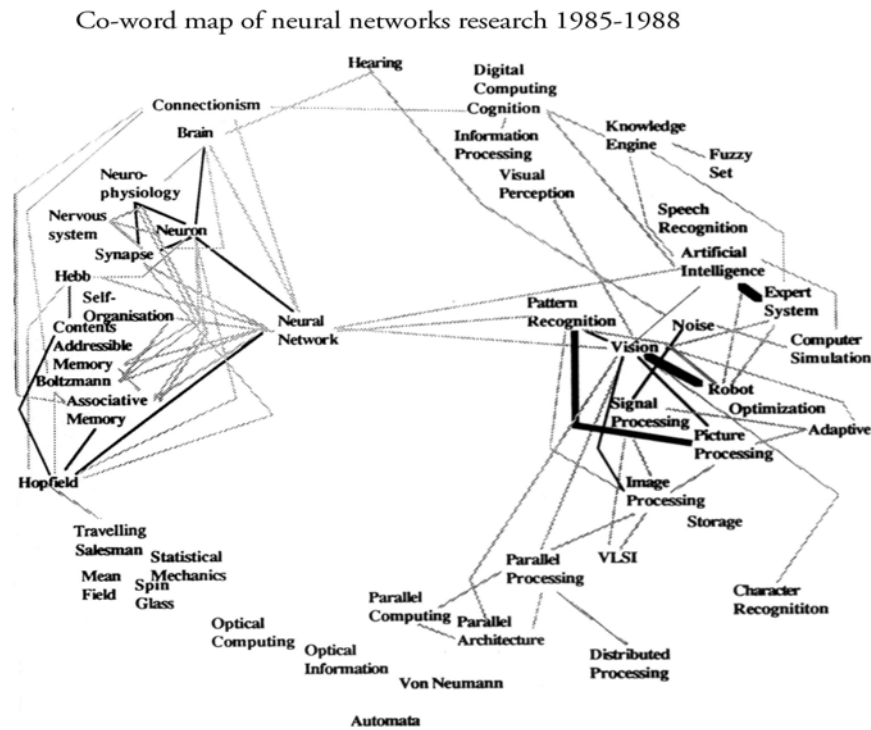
Co-word map of neural networks research 1985-1988

Hearing

Digital Computing

Cognition

Information Processing

Connectionism

Brain

Knowledge Engine

Fuzzy Set

Visual Perception

Neurophysiology

Nervous system

Neuron

Synapse

Speech Recognition

Artificial Intelligence

Hebb

Self-Organisation

Expert System

Neural Network

Pattern Recognition

Noise

Contents Addressible Memory

Vision

Computer Simulation

Boltzmann

Robot

Associative Memory

Optimization

Signal Processing

Adaptive

Picture Processing

Hopfield

Image Processing

Storage

Travelling Salesman

Statistical Mechanics

Parallel Processing

VLSI

Mean Field

Spin Glass

Character Recognititon

Parallel Computing

Parallel Architecture

Optical Computing

Optical Information

Distributed Processing

Von Neumann

Automata